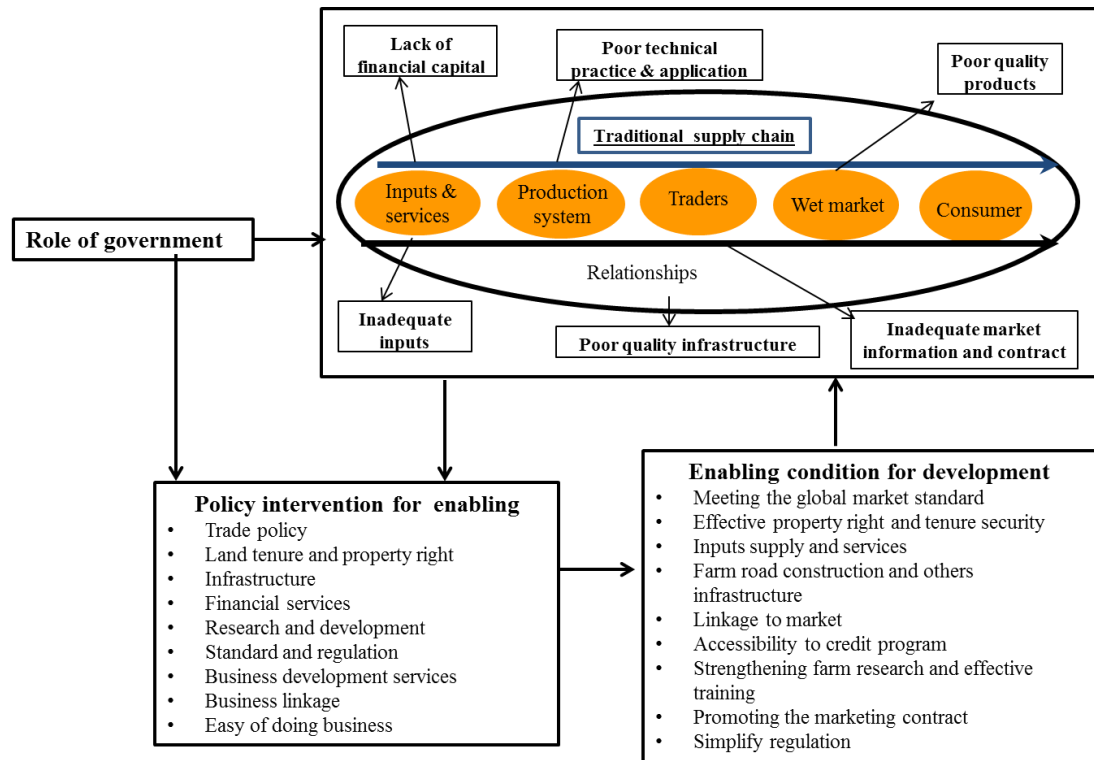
Lack of financial capital

Poor technical practice & application

Poor quality products

Traditional supply chain

Inputs & services

Production system

Traders

Wet market

Consumer

Role of government

Relationships

Inadequate inputs

Poor quality infrastructure

Inadequate market information and contract

Policy intervention for enabling
- Trade policy
- Land tenure and property right
- Infrastructure
- Financial services
- Research and development
- Standard and regulation
- Business development services
- Business linkage
- Easy of doing business

Enabling condition for development
- Meeting the global market standard
- Effective property right and tenure security
- Inputs supply and services
- Farm road construction and others infrastructure
- Linkage to market
- Accessibility to credit program
- Strengthening farm research and effective training
- Promoting the marketing contract
- Simplify regulation